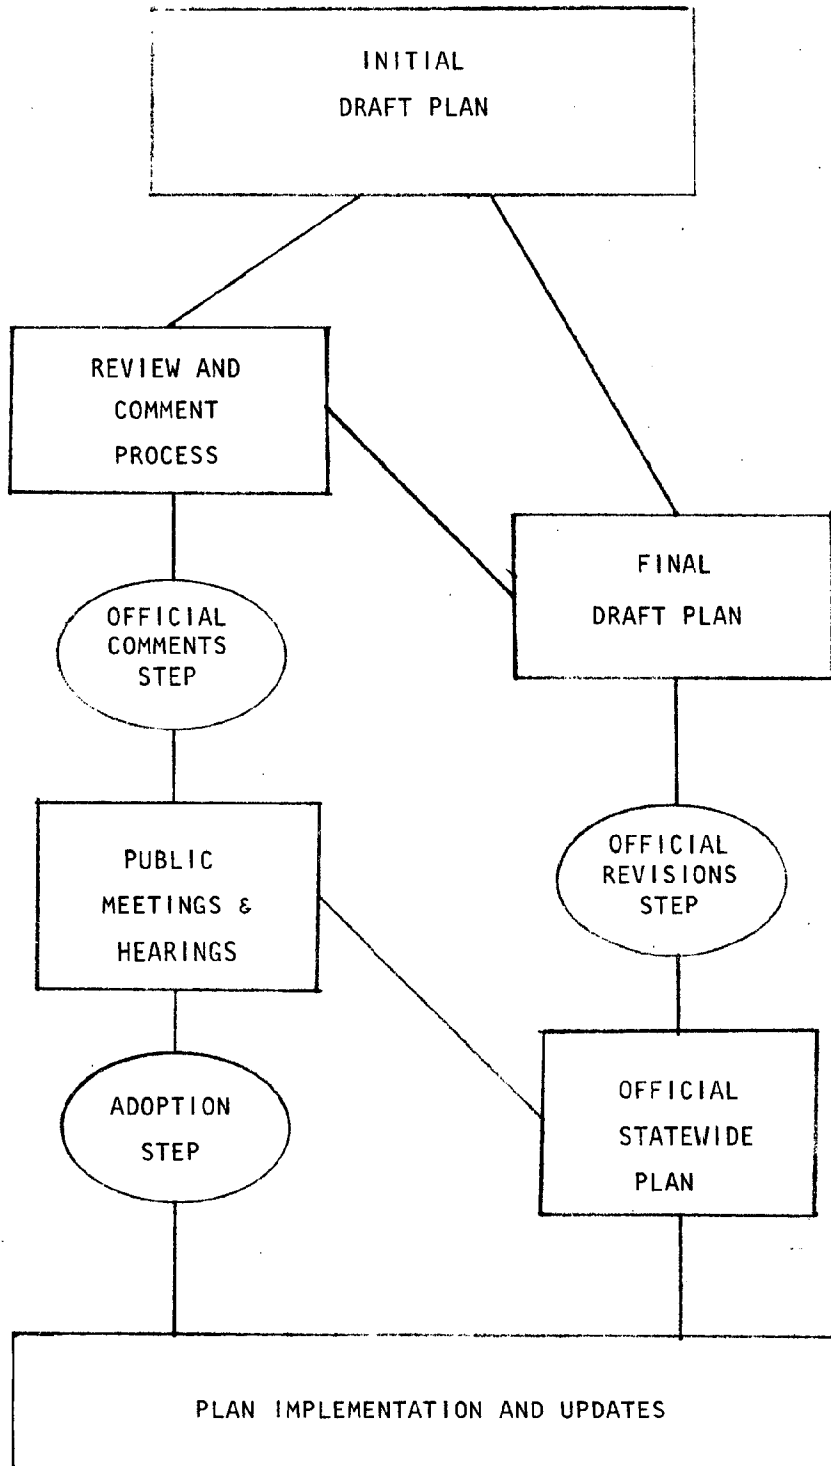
INITIAL DRAFT PLAN

REVIEW AND COMMENT PROCESS

FINAL DRAFT PLAN

OFFICIAL COMMENTS STEP

PUBLIC MEETINGS & HEARINGS

OFFICIAL REVISIONS STEP

ADOPTION STEP

OFFICIAL STATEWIDE PLAN

PLAN IMPLEMENTATION AND UPDATES